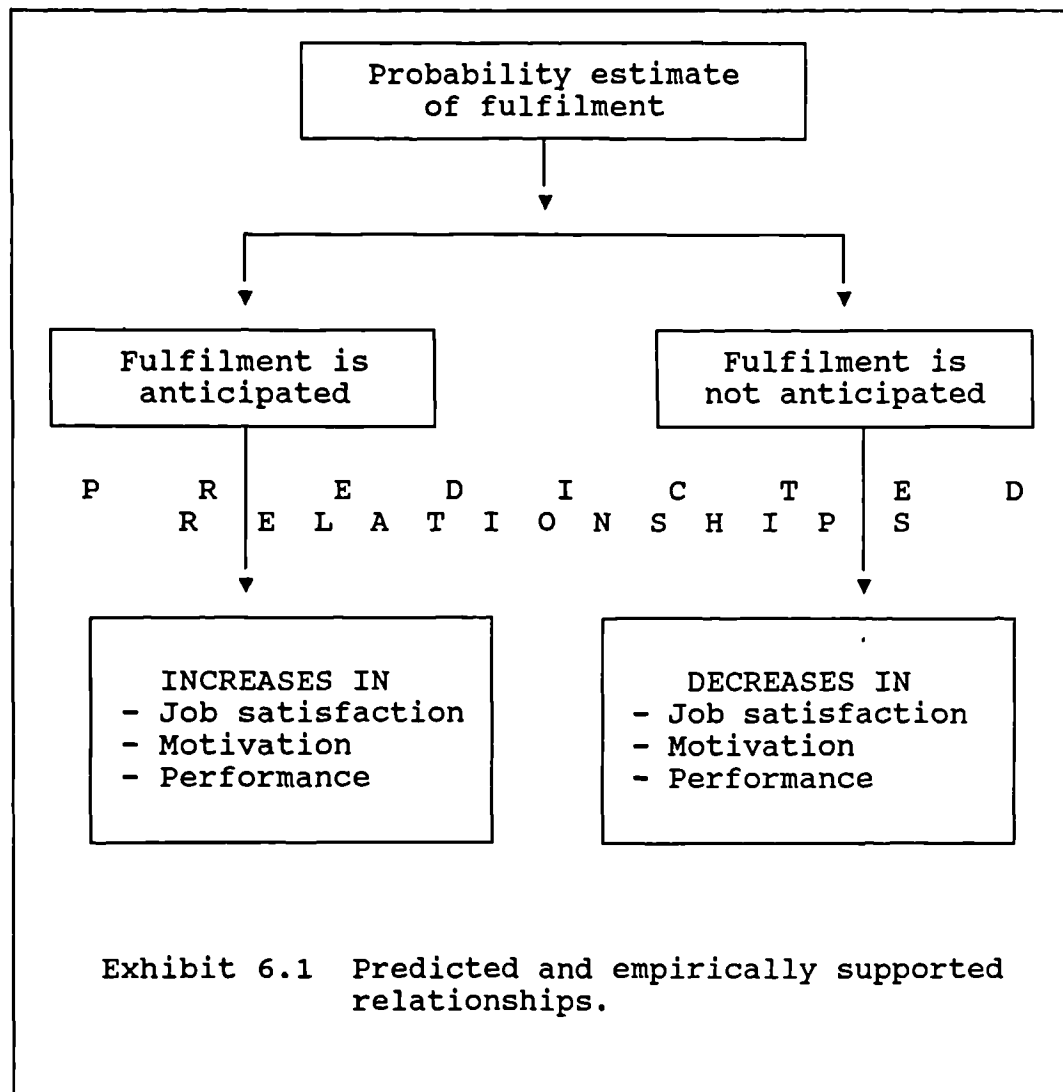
Probability estimate of fulfilment

Fulfilment is anticipated

Fulfilment is not anticipated

P R E D I C T E D
R E L A T I O N S H I P S

INCREASES IN
- Job satisfaction
- Motivation
- Performance

DECREASES IN
- Job satisfaction
- Motivation
- Performance

Exhibit 6.1 Predicted and empirically supported relationships.